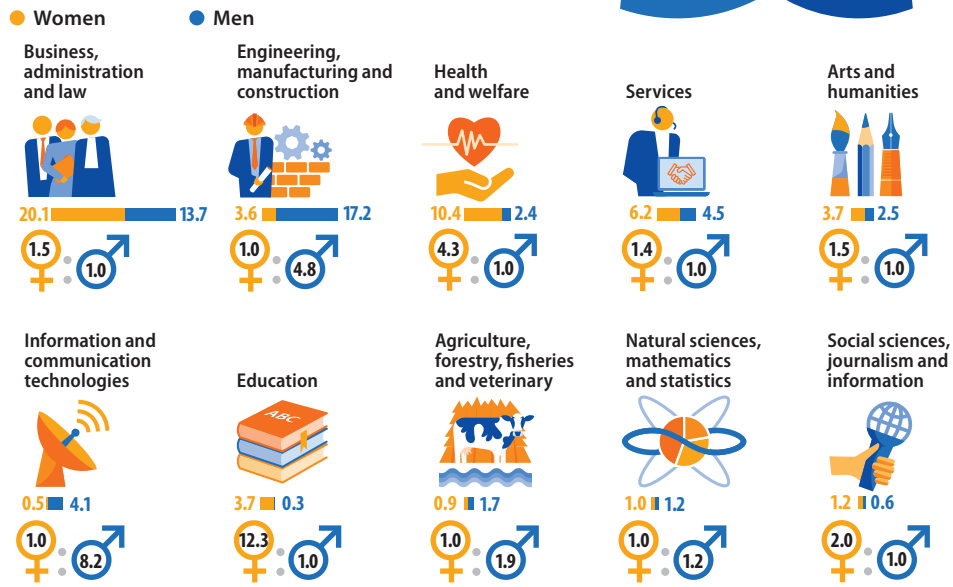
Women Men

Business, administration and law
20.1 13.7
1.5 1.0

Engineering, manufacturing and construction
3.6 17.2
1.0 4.8

Health and welfare
10.4 2.4
4.3 1.0

Services
6.2 4.5
1.4 1.0

Arts and humanities
3.7 2.5
1.5 1.0

Information and communication technologies
0.5 4.1
1.0 8.2

Education
ABC
3.7 0.3
12.3 1.0

Agriculture, forestry, fisheries and veterinary
0.9 1.7
1.0 1.9

Natural sciences, mathematics and statistics
1.0 1.2
1.0 1.2

Social sciences, journalism and information
1.2 0.6
2.0 1.0